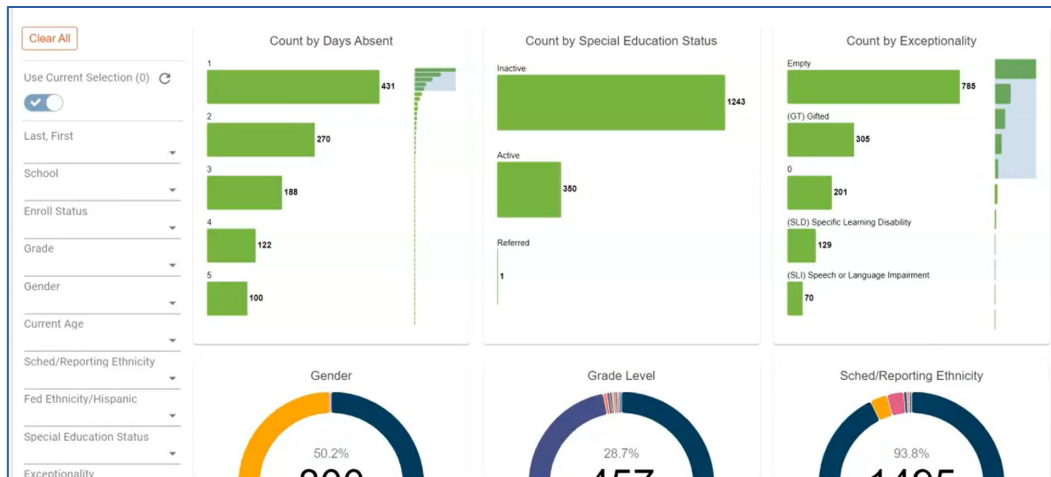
Clear All

Use Current Selection (0)

Last, First

School

Enroll Status

Grade

Gender

Current Age

Sched/Reporting Ethnicity

Fed Ethnicity/Hispanic

Special Education Status

Exceptionality

Count by Days Absent

1
431
2
270
3
188
4
122
5
100

Count by Special Education Status

Inactive
1243
Active
350
Referred
1

Count by Exceptionality

Empty
785
(GT) Gifted
305
0
201
(SLD) Specific Learning Disability
129
(SLI) Speech or Language Impairment
70

Gender

50.2%
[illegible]

Grade Level

28.7%
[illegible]

Sched/Reporting Ethnicity

93.8%
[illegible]